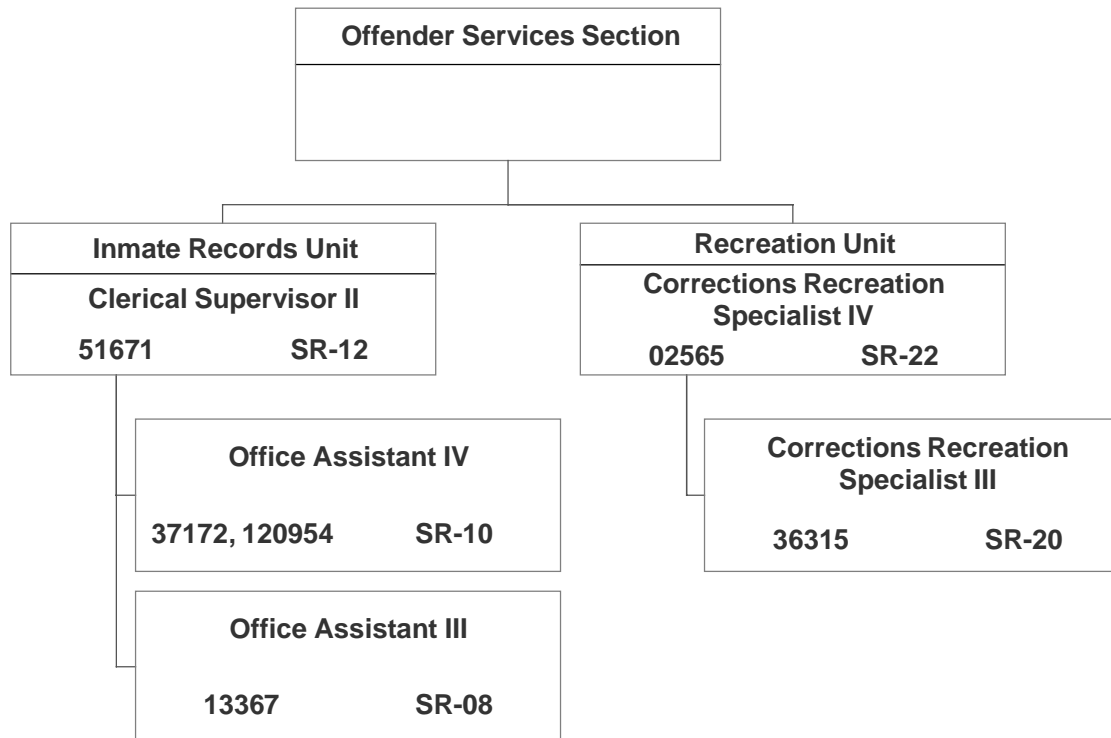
Offender Services Section

Inmate Records Unit

Clerical Supervisor II

51671 SR-12

Office Assistant IV

37172, 120954 SR-10

Office Assistant III

13367 SR-08

Recreation Unit

Corrections Recreation Specialist IV

02565 SR-22

Corrections Recreation Specialist III

36315 SR-20